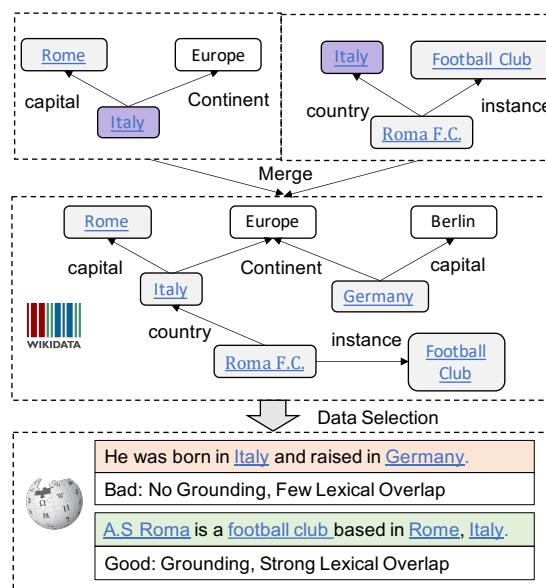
Rome

Europe

capital

Continent

Italy

Italy

Football Club

country

instance

Roma F.C.

Merge

Rome

Europe

Berlin

capital

Continent

capital

Italy

Germany

WIKIDATA

country

instance

Roma F.C.

Football Club

Data Selection

He was born in Italy and raised in Germany.

Bad: No Grounding, Few Lexical Overlap

A.S Roma is a football club based in Rome, Italy.

Good: Grounding, Strong Lexical Overlap